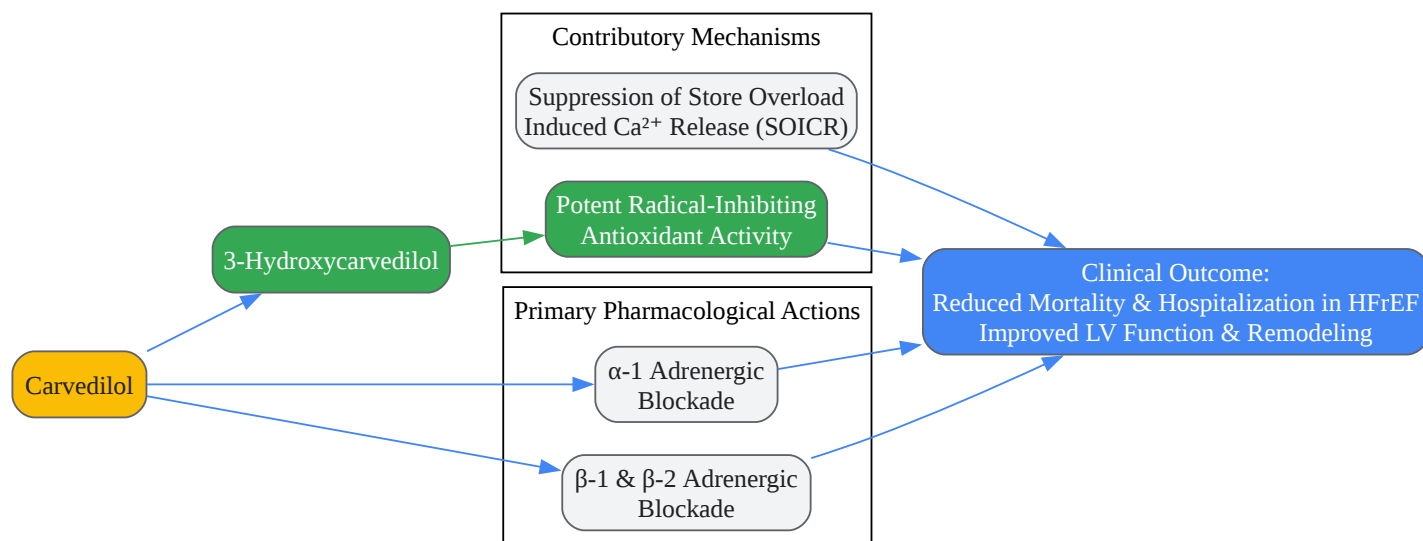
Contributory Mechanisms

Suppression of Store Overload Induced Ca²⁺ Release (SOICR)

Potent Radical-Inhibiting Antioxidant Activity

3-Hydroxycarvedilol

Clinical Outcome:
Reduced Mortality & Hospitalization in HFrEF
Improved LV Function & Remodeling

Primary Pharmacological Actions

Carvedilol

α-1 Adrenergic Blockade

β-1 & β-2 Adrenergic Blockade